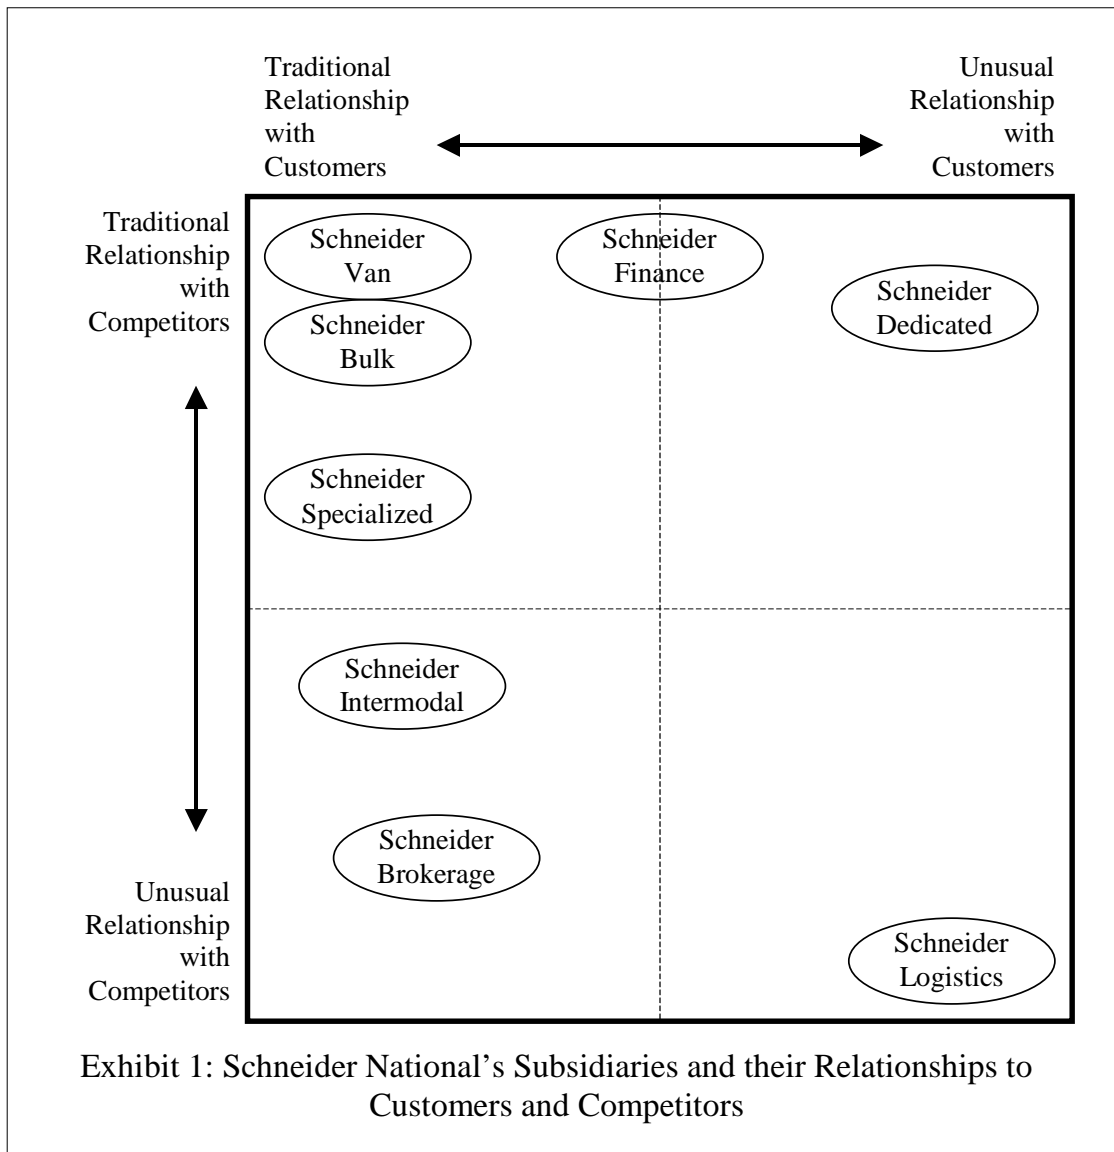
Traditional Relationship with Customers

Unusual Relationship with Customers

Traditional Relationship with Competitors

Unusual Relationship with Competitors

Schneider Van

Schneider Finance

Schneider Dedicated

Schneider Bulk

Schneider Specialized

Schneider Intermodal

Schneider Brokerage

Schneider Logistics

Exhibit 1: Schneider National’s Subsidiaries and their Relationships to Customers and Competitors